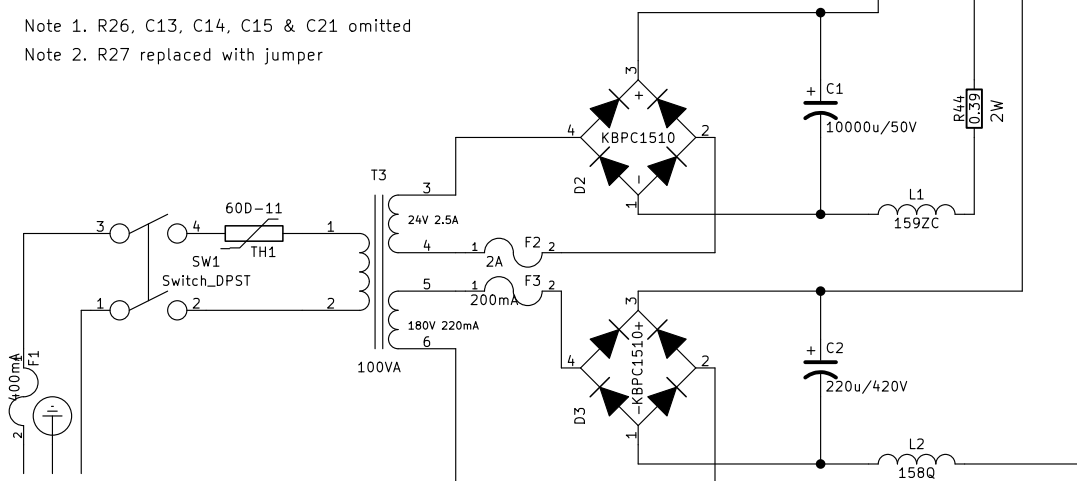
Note 1. R26, C13, C14, C15 & C21 omitted
Note 2. R27 replaced with jumper

3
4
2
1
+
-
KBPC1510
D2
+
C1
10000u/50V
R44
0.39
2W
L1
159ZC

T3
3
24V 2.5A
4
1
F2
2
2A

3
4
60D-11
SW1
TH1
1
Switch_DPST
1
2
2

5
1
F3
2
200mA
180V 220mA
6
100VA

3
4
2
1
-KBPC1510+
D3
+
C2
220u/420V
L2
158Q

400mA
F1
2